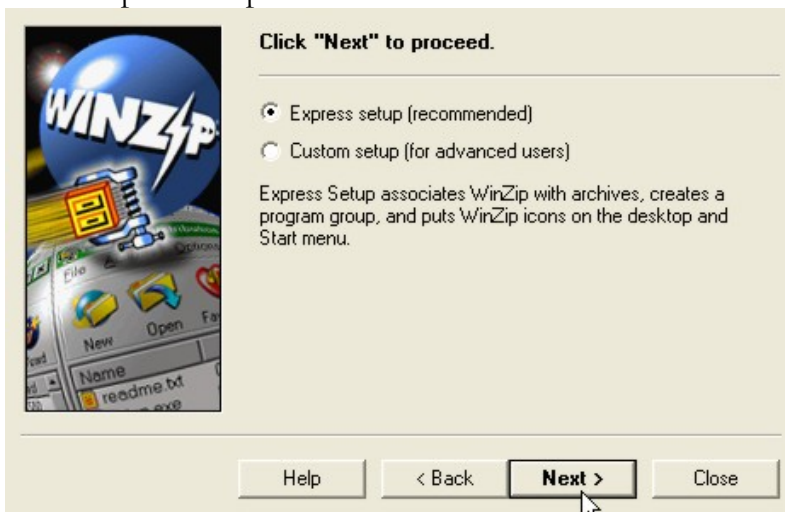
WINZIP

File Options

New Open Fa

Name

readme.txt

Click "Next" to proceed.

Express setup (recommended)

Custom setup (for advanced users)

Express Setup associates WinZip with archives, creates a program group, and puts WinZip icons on the desktop and Start menu.

Help

< Back

Next >

Close